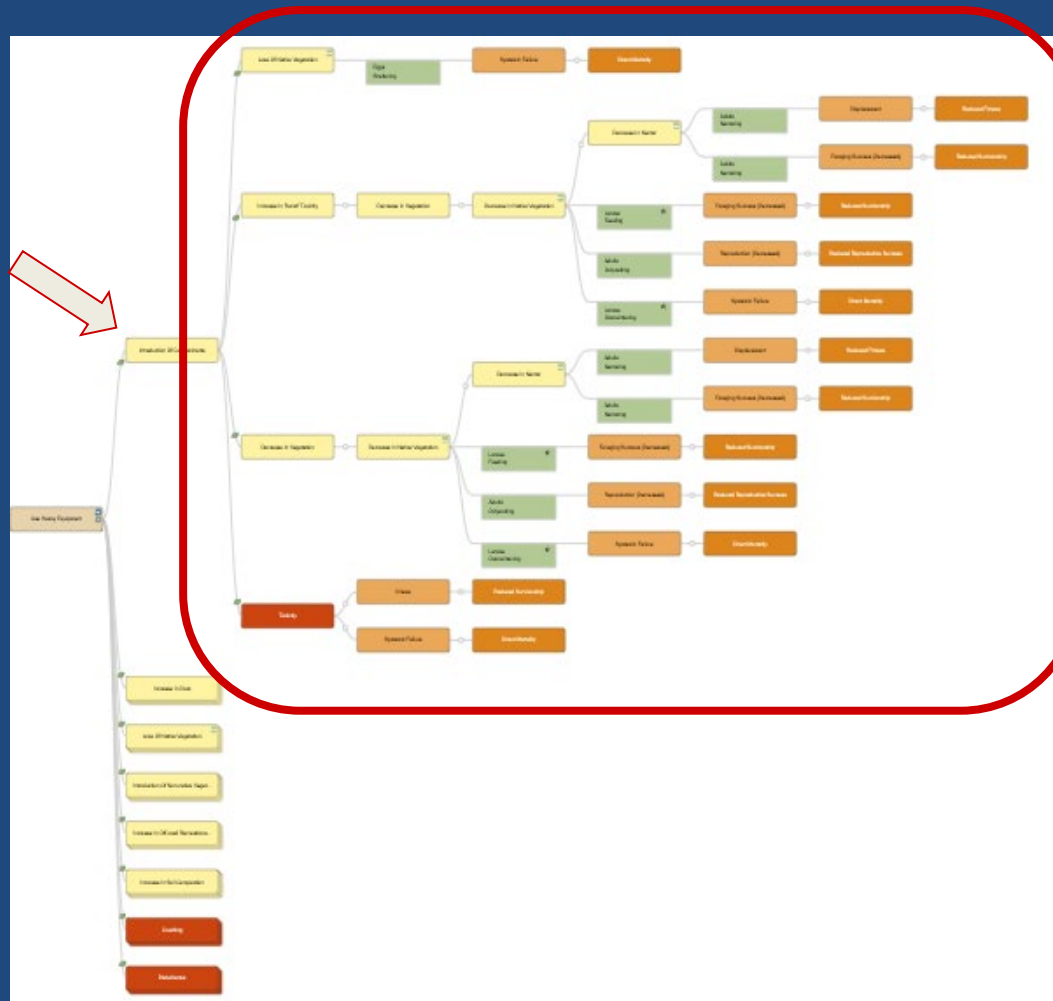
Use Heavy Equipment

Introduction Of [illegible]

Loss Of Native Vegetation
Eggs
Sheltering
Hydration Failure
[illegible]

Increase In Runoff Toxicity
Decrease In Vegetation
Decrease In Native Vegetation
Decrease In Name
Adults
Nesting
Displacement
Reduced Fitness
Adults
Nesting
Foraging Success (Decreased)
Reduced Survivorship
Larvae
Feeding
Foraging Success (Decreased)
Reduced Survivorship
Adults
Ovipositing
Reproduction (Decreased)
Reduced Reproductive Success
Larvae
Overwintering
Hydration Failure
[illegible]

Decrease In Vegetation
Decrease In Native Vegetation
Decrease In Name
Adults
Nesting
Displacement
Reduced Fitness
Adults
Nesting
Foraging Success (Decreased)
Reduced Survivorship
Larvae
Feeding
Foraging Success (Decreased)
Reduced Survivorship
Adults
Ovipositing
Reproduction (Decreased)
Reduced Reproductive Success
Larvae
Overwintering
Hydration Failure
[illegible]

Toxicity
Illness
Reduced Survivorship
Hydration Failure
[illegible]

Increase In Dust
Loss Of Native Vegetation
Introduction Of Nonnative Vegeta...
Increase In Off-road Recreations...
Increase In Soil Compaction
Crushing
Disturbance